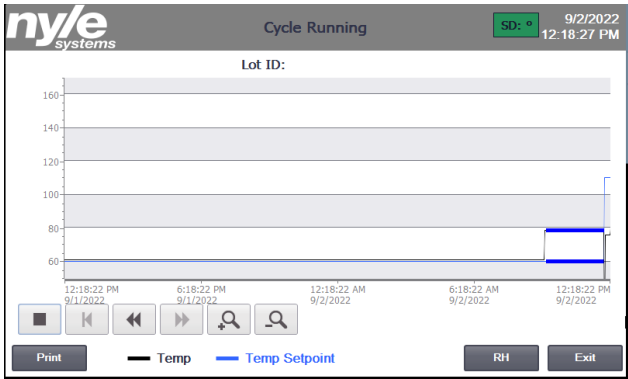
nyle systems

Cycle Running

SD: °

9/2/2022
12:18:27 PM

Lot ID:

160
140
120
100
80
60

12:18:22 PM
9/1/2022

6:18:22 PM
9/1/2022

12:18:22 AM
9/2/2022

6:18:22 AM
9/2/2022

12:18:22 PM
9/2/2022

Print

Temp

Temp Setpoint

RH

Exit